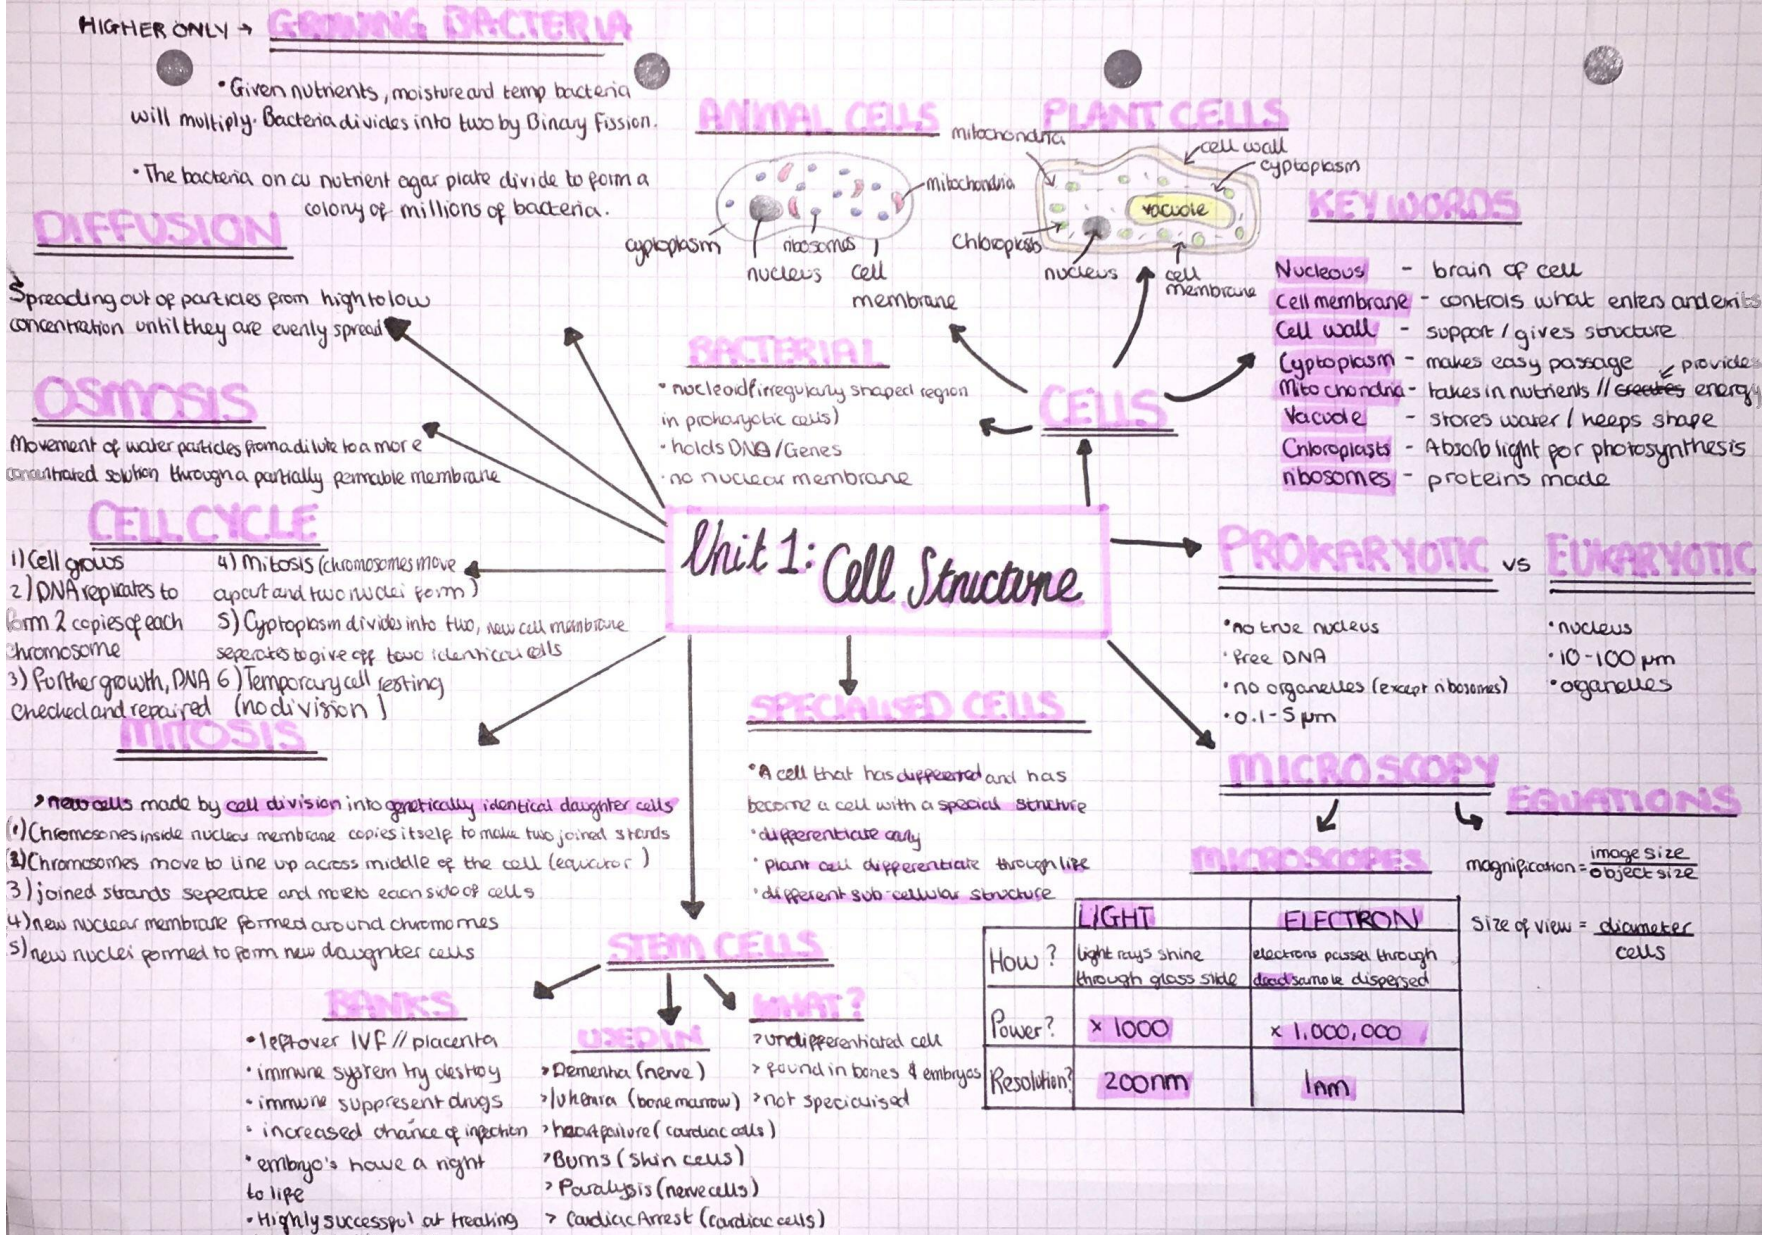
HIGHER ONLY → GROWING BACTERIA

• Given nutrients, moisture and temp bacteria will multiply. Bacteria divides into two by Binary Fission.

• The bacteria on a nutrient agar plate divide to form a colony of millions of bacteria.

ANIMAL CELLS

cytoplasm
nucleus
ribosomes
cell membrane
mitochondria

PLANT CELLS

mitochondria
cell wall
cytoplasm
vacuole
Chloroplasts
nucleus
cell membrane

KEY WORDS

| | | |
|---|---|---|
| Nucleous | - | brain of cell |
| Cell membrane | - | controls what enters and exits |
| Cell wall | - | support / gives structure |
| Cytoplasm | - | makes easy passage |
| Mitochondria | - | takes in nutrients // creates provides energy |
| Vacuole | - | stores water / keeps shape |
| Chloroplasts | - | Absorb light for photosynthesis |
| ribosomes | - | proteins made |

DIFFUSION

Spreading out of particles from high to low concentration until they are evenly spread

OSMOSIS

Movement of water particles from a dilute to a more concentrated solution through a partially permable membrane

BACTERIAL

• nucleoid (irregularly shaped region in prokaryotic cells)
• holds DNA / Genes
• no nuclear membrane

CELLS

CELL CYCLE

1) Cell grows
2) DNA replicates to form 2 copies of each chromosome
3) Further growth, DNA checked and repaired
4) Mitosis (chromosomes move apart and two nuclei form)
5) Cytoplasm divides into two, new cell membrane seperates to give off two identical cells
6) Temporary cell resting (no division)

Unit 1: Cell Structure

PROKARYOTIC vs EUKARYOTIC

• no true nucleus
• free DNA
• no organelles (except ribosomes)
• 0.1-5 μm

• nucleus
• 10-100 μm
• organelles

MITOSIS

> new cells made by cell division into genetically identical daughter cells
(1) Chromosomes inside nuclear membrane copies itself to make two joined strands
(2) Chromosomes move to line up across middle of the cell (equator)
3) joined strands seperate and move to each side of cells
4) new nuclear membrane formed around chromosomes
5) new nuclei formed to form new daughter cells

SPECIALISED CELLS

• A cell that has differed and has become a cell with a special structure
• differentiate early
• plant cell differentiate through life
• different sub-cellular structure

MICROSCOPY

MICROSCOPES

EQUATIONS

magnification = $\frac{\text{image size}}{\text{object size}}$

Size of view = $\frac{\text{diameter}}{\text{cells}}$

| | LIGHT | ELECTRON |
|---|---|---|
| How? | light rays shine through glass slide | electrons passed through dead sample dispersed |
| Power? | × 1000 | × 1,000,000 |
| Resolution? | 200nm | 1nm |

STEM CELLS

BANKS

• leftover IVF // placenta
• immune system try destroy
• immune suppresent drugs
• increased chance of infection
• embryo's have a right to life
• Highly successful at treating

USED IN

> Dementia (nerve)
> lukemia (bone marrow)
> heart failure (cardiac cells)
> Burns (skin cells)
> Paralysis (nerve cells)
> Cardiac Arrest (cardiac cells)

WHAT?

> undifferentiated cell
> found in bones & embryos
> not specialised